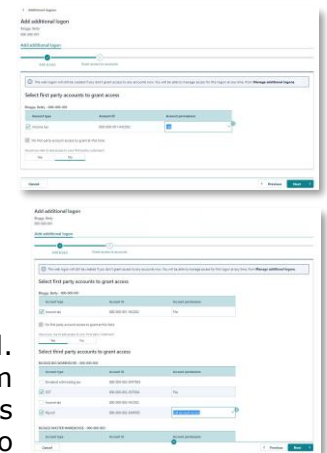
< Additional logons

Add additional logon

Add additional logon

Select first party accounts to grant access

| Account type | Account ID | Account permission |
|---|---|---|
| Income tax | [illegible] | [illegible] |

Add additional logon

Add additional logon

Select first party accounts to grant access

| Account type | Account ID | Account permission |
|---|---|---|
| Income tax | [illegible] | File |

Select third party accounts to grant access

| Account type | Account ID | Account permission |
|---|---|---|
| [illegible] | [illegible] | |
| GST | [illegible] | File |
| Income tax | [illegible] | |
| Payroll | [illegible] | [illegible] |

| Account type | Account ID | Account permission |
|---|---|---|

Cancel

< Previous Next >

Cancel

< Previous Next >